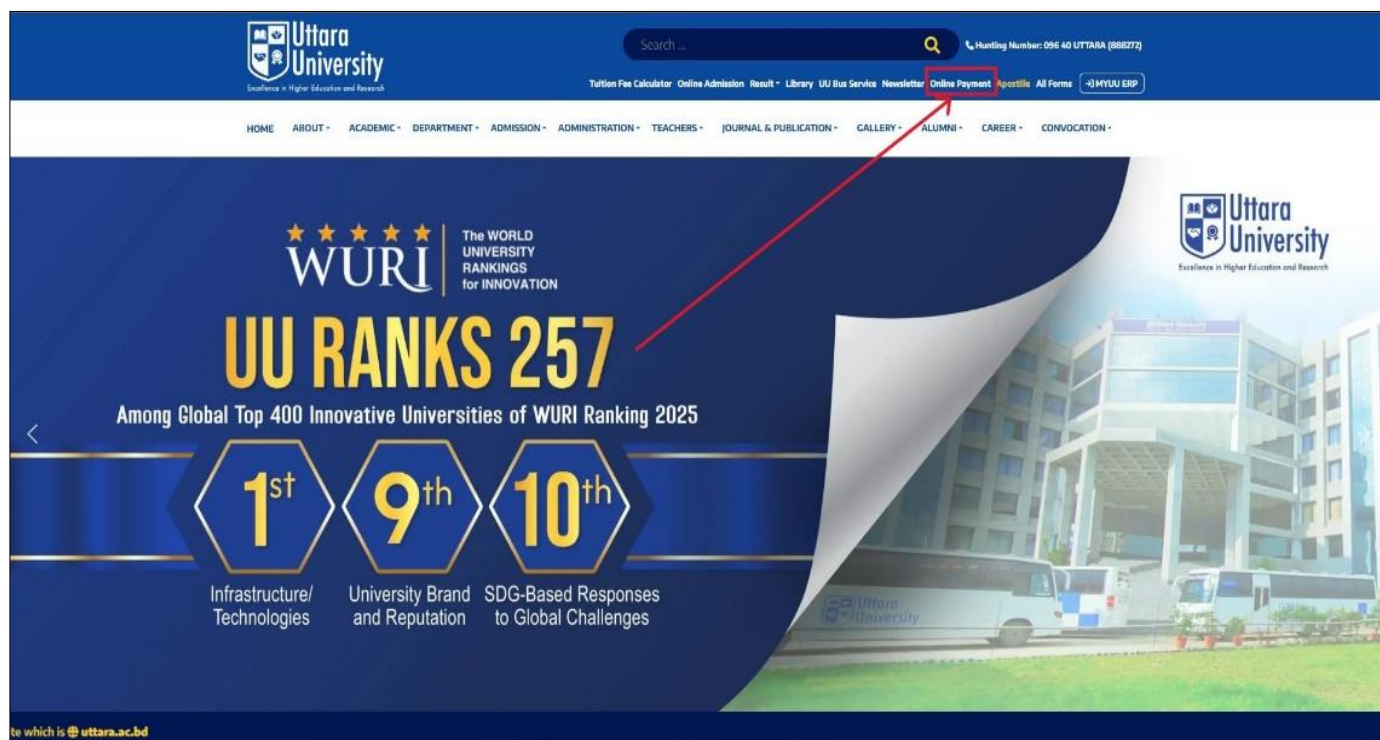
Uttara University
Excellence in Higher Education and Research

Search ...

Hunting Number: 096 40 UTTARA (888272)

Tuition Fee Calculator Online Admission Result Library UU Bus Service Newsletter Online Payment Apostille All Forms MYUU ERP

HOME ABOUT ACADEMIC DEPARTMENT ADMISSION ADMINISTRATION TEACHERS JOURNAL & PUBLICATION GALLERY ALUMNI CAREER CONVOCATION

WURI The WORLD UNIVERSITY RANKINGS for INNOVATION

UU RANKS 257

Among Global Top 400 Innovative Universities of WURI Ranking 2025

$1^{st}$
Infrastructure/ Technologies

$9^{th}$
University Brand and Reputation

$10^{th}$
SDG-Based Responses to Global Challenges

Uttara University
Excellence in Higher Education and Research

Uttara University

te which is uttara.ac.bd